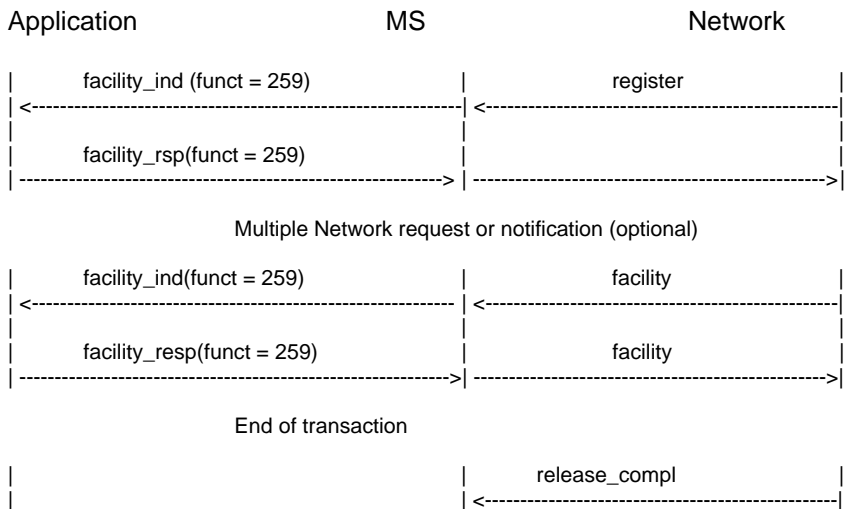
Application MS Network

| facility_ind (funct = 259) | register |
| <------------------------------------------------------| <------------------------------------------------|
| | |
| facility_rsp(funct = 259) | |
| ------------------------------------------------------> | ------------------------------------------------>|

Multiple Network request or notification (optional)

| facility_ind(funct = 259) | facility |
| <------------------------------------------------------ | <------------------------------------------------|
| | |
| facility_resp(funct = 259) | facility |
| ------------------------------------------------------>| ------------------------------------------------>|

End of transaction

| | release_compl |
| | <------------------------------------------------|